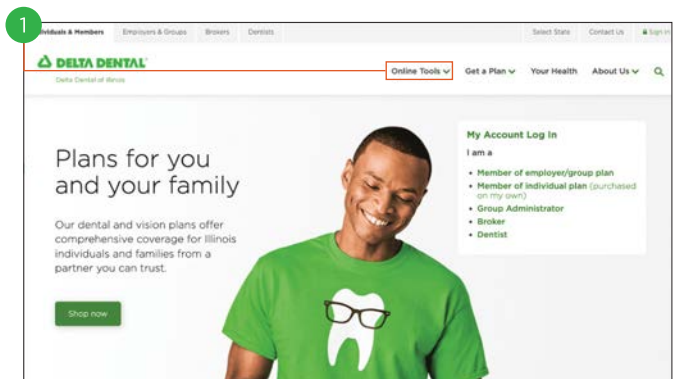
1

ividuals & Members Employers & Groups Brokers Dentists

Select State Contact Us Sign in

DELTA DENTAL

Delta Dental of Illinois

Online Tools Get a Plan Your Health About Us

Plans for you and your family

Our dental and vision plans offer comprehensive coverage for Illinois individuals and families from a partner you can trust.

Shop now

My Account Log In

I am a

• Member of employer/group plan
• Member of individual plan (purchased on my own)
• Group Administrator
• Broker
• Dentist